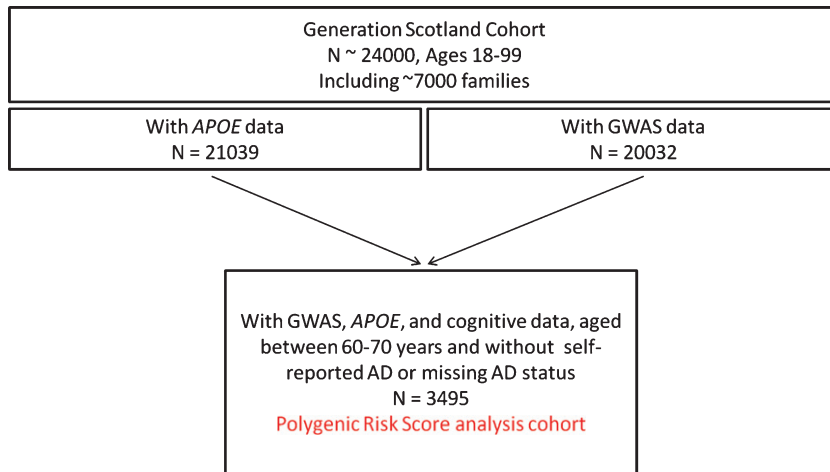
Generation Scotland Cohort
N ~ 24000, Ages 18-99
Including ~7000 families

With APOE data
N = 21039

With GWAS data
N = 20032

With GWAS, APOE, and cognitive data, aged between 60-70 years and without self-reported AD or missing AD status
N = 3495
Polygenic Risk Score analysis cohort